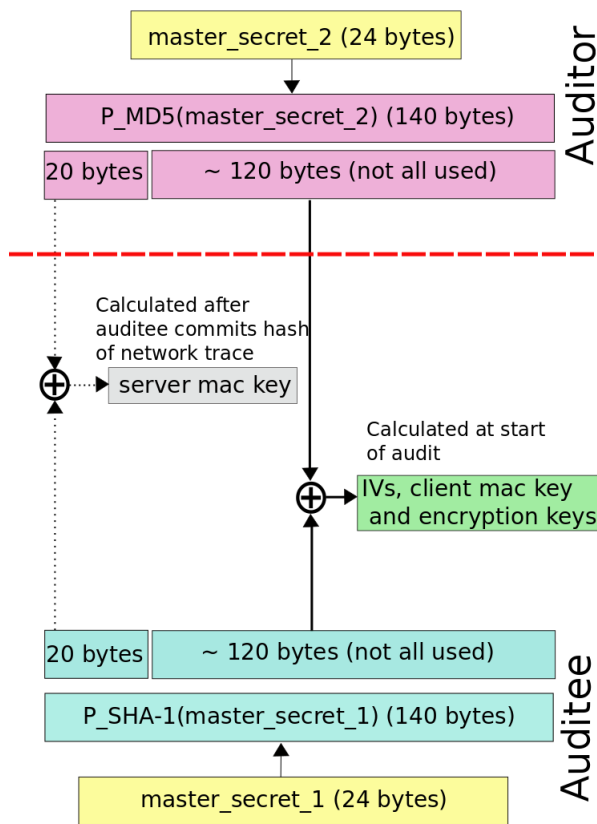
master_secret_2 (24 bytes)

P_MD5(master_secret_2) (140 bytes)

20 bytes

~ 120 bytes (not all used)

Auditor

Calculated after auditee commits hash of network trace

server mac key

Calculated at start of audit

IVs, client mac key and encryption keys

20 bytes

~ 120 bytes (not all used)

P_SHA-1(master_secret_1) (140 bytes)

master_secret_1 (24 bytes)

Auditee